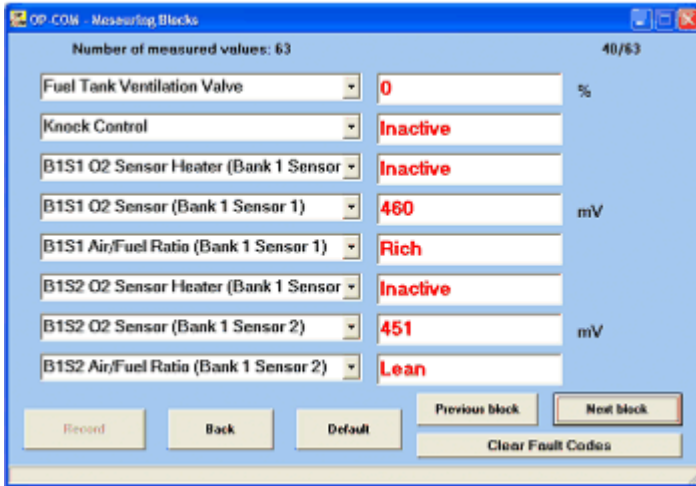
OP-COM - Measuring Blocks

Number of measured values: 63

40/63

Fuel Tank Ventilation Valve

0

%

Knock Control

Inactive

B1S1 O2 Sensor Heater (Bank 1 Sensor

Inactive

B1S1 O2 Sensor (Bank 1 Sensor 1)

460

mV

B1S1 Air/Fuel Ratio (Bank 1 Sensor 1)

Rich

B1S2 O2 Sensor Heater (Bank 1 Sensor

Inactive

B1S2 O2 Sensor (Bank 1 Sensor 2)

451

mV

B1S2 Air/Fuel Ratio (Bank 1 Sensor 2)

Lean

Record

Back

Default

Previous block

Next block

Clear Fault Codes